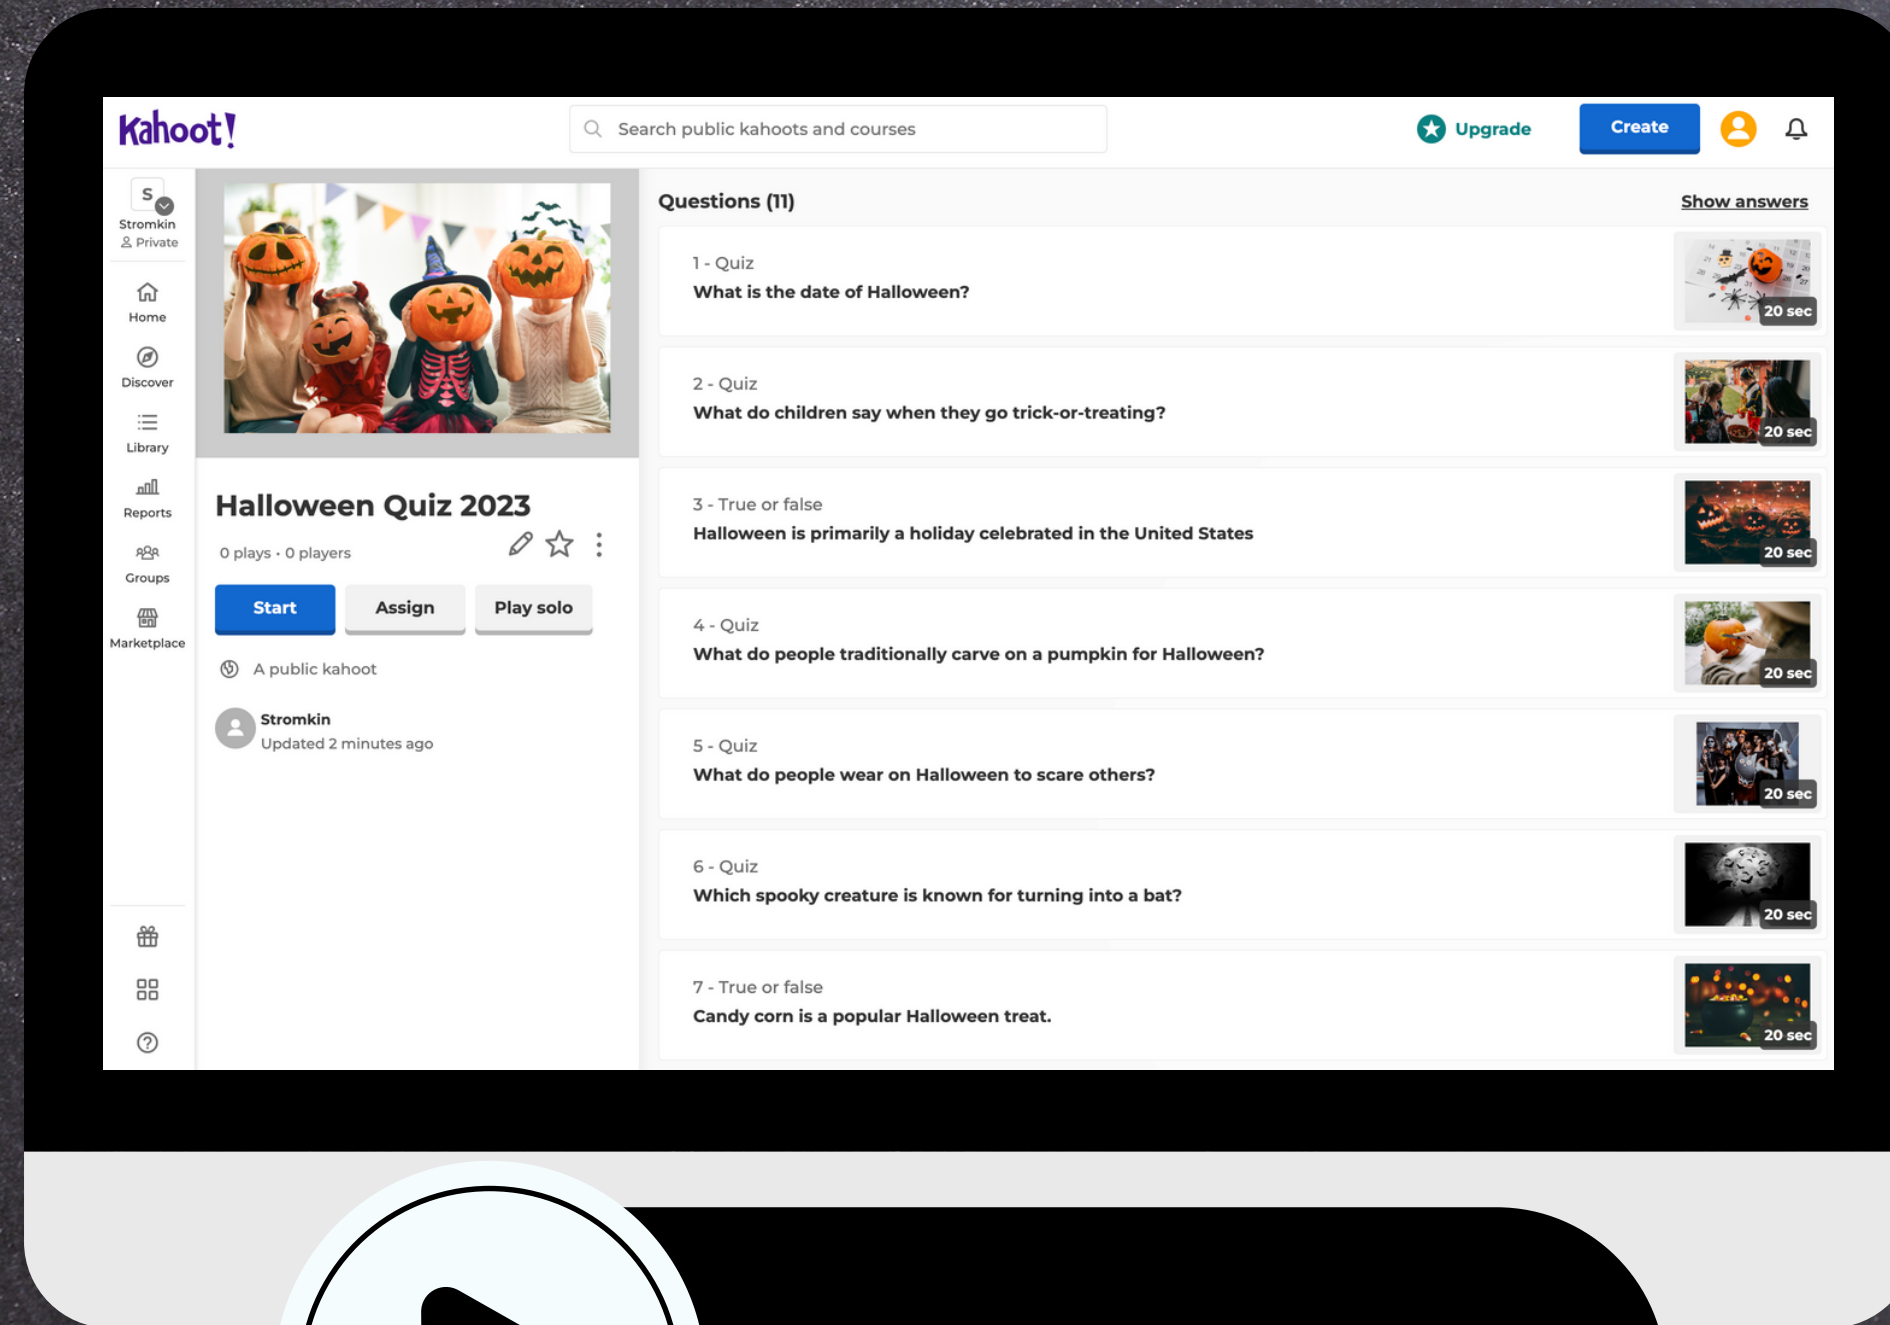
Kahoot!

Search public kahoots and courses

Upgrade

Create

S
Stromkin
Private

Home

Discover

Library

Reports

Groups

Marketplace

Halloween Quiz 2023

0 plays • 0 players

Start

Assign

Play solo

A public kahoot

Stromkin
Updated 2 minutes ago

Questions (11)

Show answers

1 - Quiz
What is the date of Halloween?

20 sec

2 - Quiz
What do children say when they go trick-or-treating?

20 sec

3 - True or false
Halloween is primarily a holiday celebrated in the United States

20 sec

4 - Quiz
What do people traditionally carve on a pumpkin for Halloween?

20 sec

5 - Quiz
What do people wear on Halloween to scare others?

20 sec

6 - Quiz
Which spooky creature is known for turning into a bat?

20 sec

7 - True or false
Candy corn is a popular Halloween treat.

20 sec